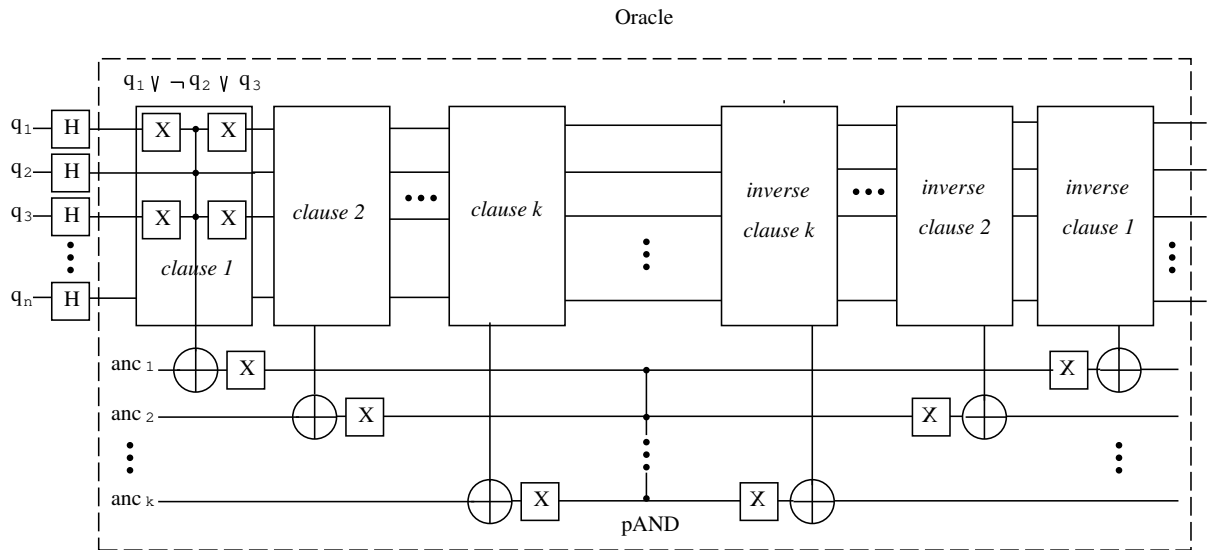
Oracle

$q_1 \vee \neg q_2 \vee q_3$

$q_1$ H X X

$q_2$ H

$q_3$ H X X

$q_n$ H

clause 1

clause 2

clause k

inverse clause k

inverse clause 2

inverse clause 1

anc $_1$ X

anc $_2$ X

anc $_k$ X

X X X

pAND